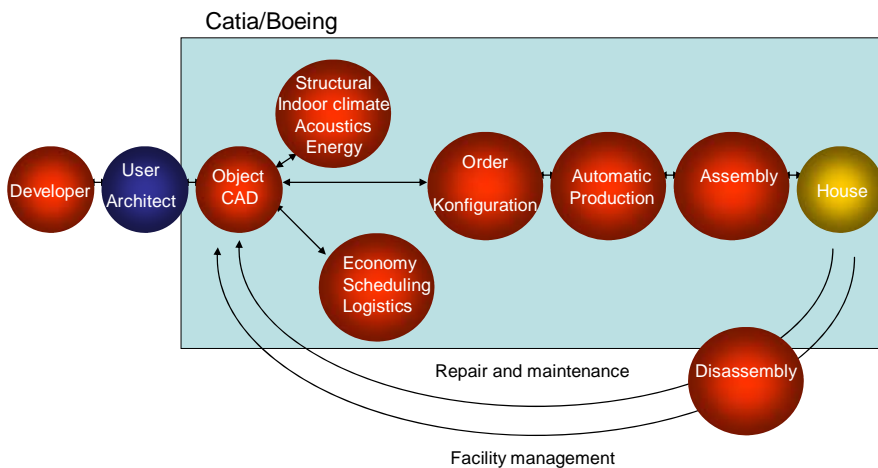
Catia/Boeing

Developer

User Architect

Object CAD

Structural Indoor climate Acoustics Energy

Economy Scheduling Logistics

Order Konfiguration

Automatic Production

Assembly

House

Disassembly

Repair and maintenance

Facility management